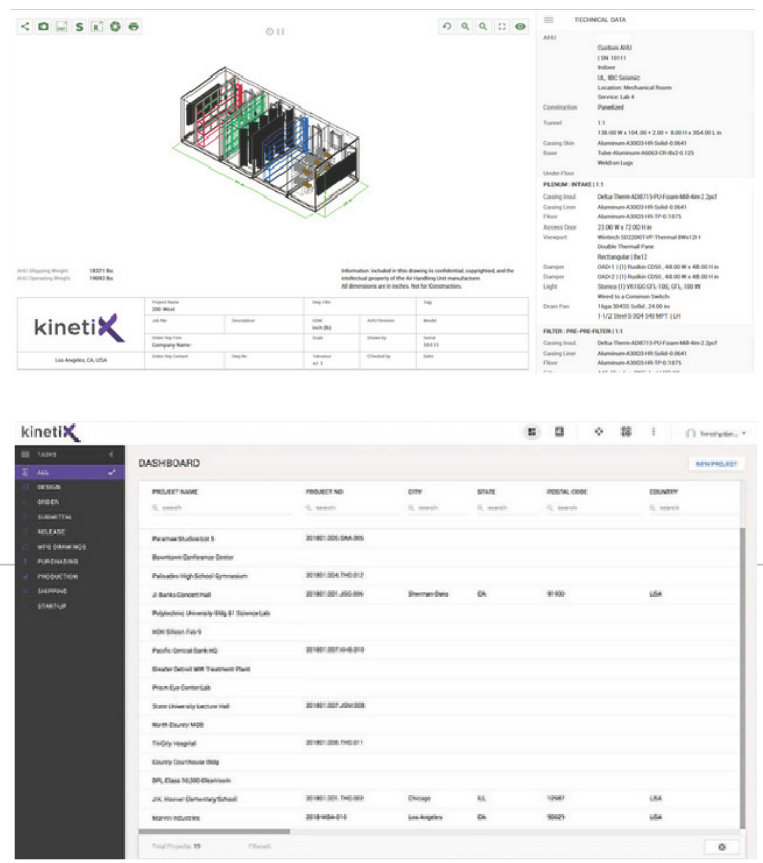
TECHNICAL DATA

AHU
Custom AHU
| SN: 10111
Indoor
UL, IBC Seismic
Location: Mechanical Room
Service: Lab 4

Construction Panelized

Tunnel 1:1
138.00 W x 104.00 + 2.00 + 8.00 H x 304.00 L in
Casing Skin Aluminum-A3003-H9-Solid-0.0641
Base Tube-Aluminum-A6063-CR-8x2-0.125
Weld-on Lugs
Under Floor

PLENUM : INTAKE | 1:1
Casing Insul. Delta-Therm-AD8715-PU-Foam-Mill-4in-2.2pcf
Casing Liner Aluminum-A3003-H9-Solid-0.0641
Floor Aluminum-A3003-H9-TP-0.1875
Access Door 23.00 W x 72.00 H in
Viewport Weitech SD2200TVP Thermal 8Wx12H
Double Thermal Pane
Rectangular | 8x12
Damper OAD+1 | (1) Ruskin CD50 , 48.00 W x 48.00 H in
Damper OAD+2 | (1) Ruskin CD50 , 48.00 W x 48.00 H in
Light Stonco (1) VX1GG CFL 100, CFL, 100 W
Wired to a Common Switch
Drain Pan 16ga 304SS Solid , 24.00 in
1-1/2 Steel S 204 SND MPT | LH

FILTER : PRE-PRE-FILTER | 1:1
Casing Insul. Delta-Therm-AD8715-PU-Foam-Mill-4in-2.2pcf
Casing Liner Aluminum-A3003-H9-Solid-0.0641
Floor Aluminum-A3003-H9-TP-0.1875

AHU Shipping Weight: 18321 lbs
AHU Operating Weight: 19693 lbs

Information included in this drawing is confidential, copyrighted, and the intellectual property of the Air Handling Unit manufacturer.
All dimensions are in inches. Not for Construction.

| kinetiX | Project Name 200 West | | Dwg Title | | Tag |
|---|---|---|---|---|---|
| | Job No | Description | Units inch (lb) | AHU Revision | Model |
| | Order Rep Firm Company Name | | Scale | Drawn by | Serial 10111 |
| Los Angeles, CA, USA | Order Rep Contact | Dwg No | Tolerance +/- 1 | Checked by | Date |

kinetiX

TASKS
ALL
DESIGN
ORDER
SUBMITTAL
RELEASE
MFG DRAWINGS
PURCHASING
PRODUCTION
SHIPPING
STARTUP

DASHBOARD
NEW PROJECT

| PROJECT NAME | PROJECT NO | CITY | STATE | POSTAL CODE | COUNTRY |
|---|---|---|---|---|---|
| search | search | search | search | search | search |
| Paramax Studios Lot 5 | 201801.2026.DAA.005 | | | | |
| Downtown Conference Center | | | | | |
| Palisades High School Gymnasium | 201801.2024.THO.012 | | | | |
| J. Banks Concert Hall | 201801.2021.JSO.004 | Sherman Oaks | CA | 91403 | USA |
| Polytechnic University Bldg 81 Science Lab | | | | | |
| HDK Silicon Fab 9 | | | | | |
| Pacific Central Bank HQ | 201801.2027.KHB.010 | | | | |
| Greater Detroit WW Treatment Plant | | | | | |
| Prism Eye Center Lab | | | | | |
| Stone University Lecture Hall | 201801.2027.JGM.008 | | | | |
| North County MOB | | | | | |
| TriCity Hospital | 201801.2026.THO.011 | | | | |
| County Courthouse Bldg | | | | | |
| BPL Class 10,000 Cleanroom | | | | | |
| J.K. Hoover Elementary School | 201801.2021.THO.003 | Chicago | ILL | 12987 | USA |
| Marvin Industries | 2018.WGA.015 | Los Angeles | CA | 90021 | USA |

Total Projects: 19 Filtered: